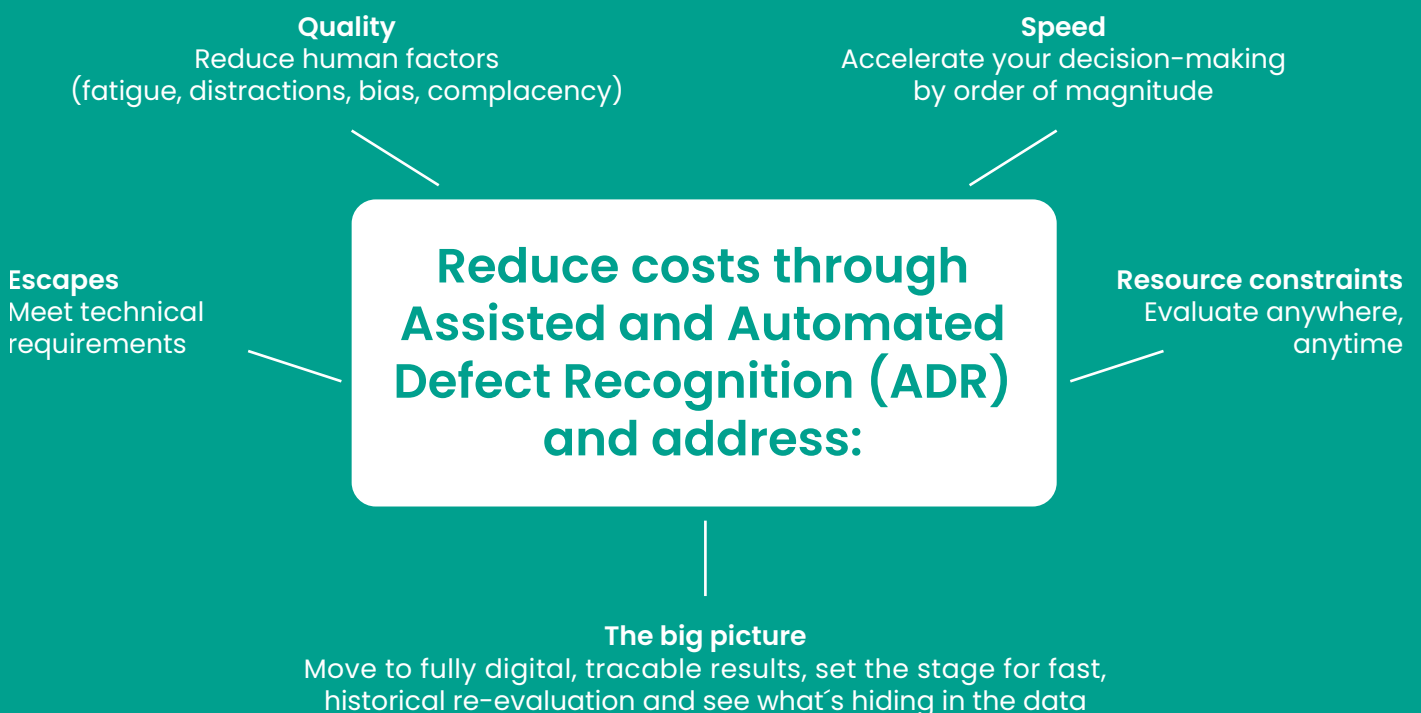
Quality
Reduce human factors
(fatigue, distractions, bias, complacency)

Speed
Accelerate your decision-making
by order of magnitude

Escapes
Meet technical
requirements

Reduce costs through Assisted and Automated Defect Recognition (ADR) and address:

Resource constraints
Evaluate anywhere,
anytime

The big picture
Move to fully digital, tracable results, set the stage for fast, historical re-evaluation and see what´s hiding in the data